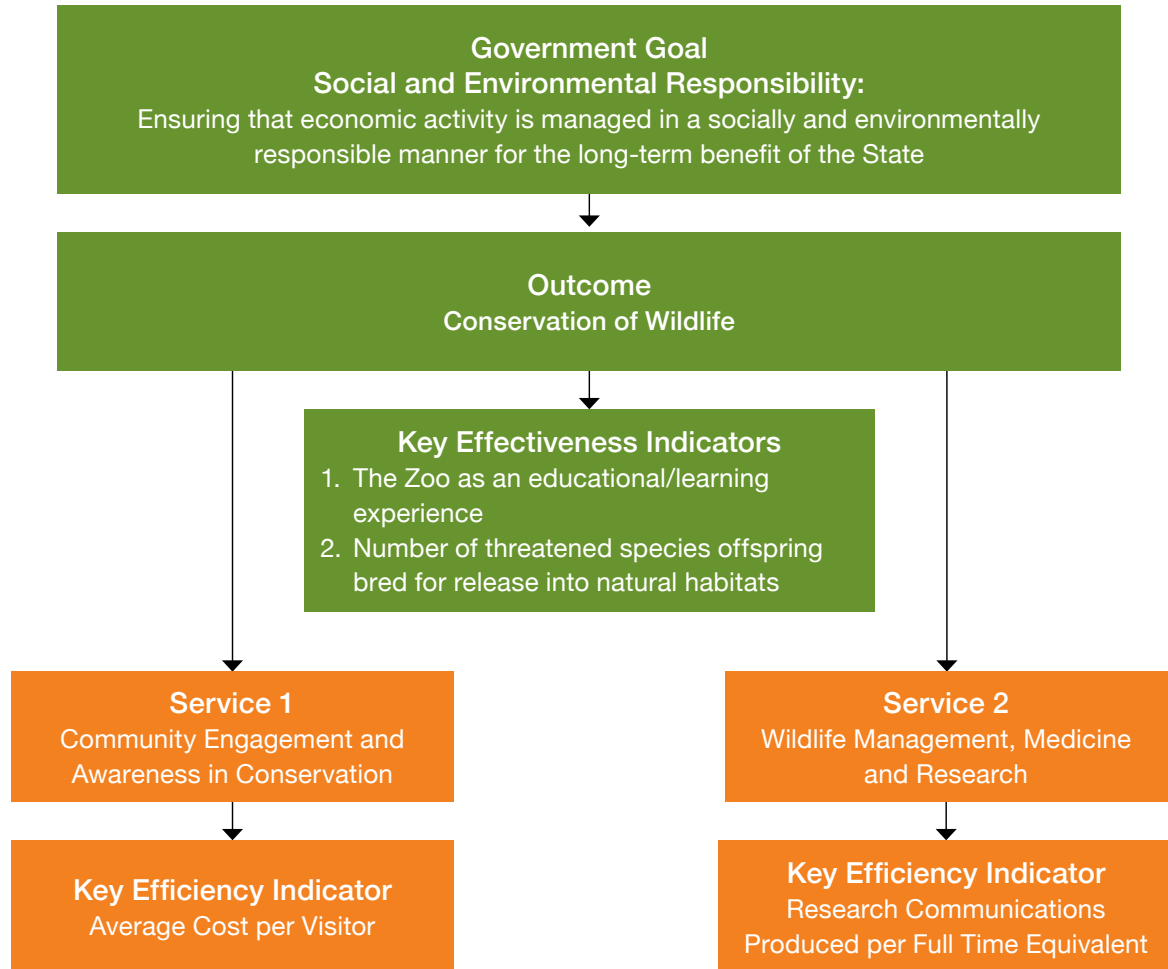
Government Goal
Social and Environmental Responsibility:
Ensuring that economic activity is managed in a socially and environmentally responsible manner for the long-term benefit of the State

Outcome
Conservation of Wildlife

Key Effectiveness Indicators
1. The Zoo as an educational/learning experience
2. Number of threatened species offspring bred for release into natural habitats

Service 1
Community Engagement and Awareness in Conservation

Key Efficiency Indicator
Average Cost per Visitor

Service 2
Wildlife Management, Medicine and Research

Key Efficiency Indicator
Research Communications Produced per Full Time Equivalent